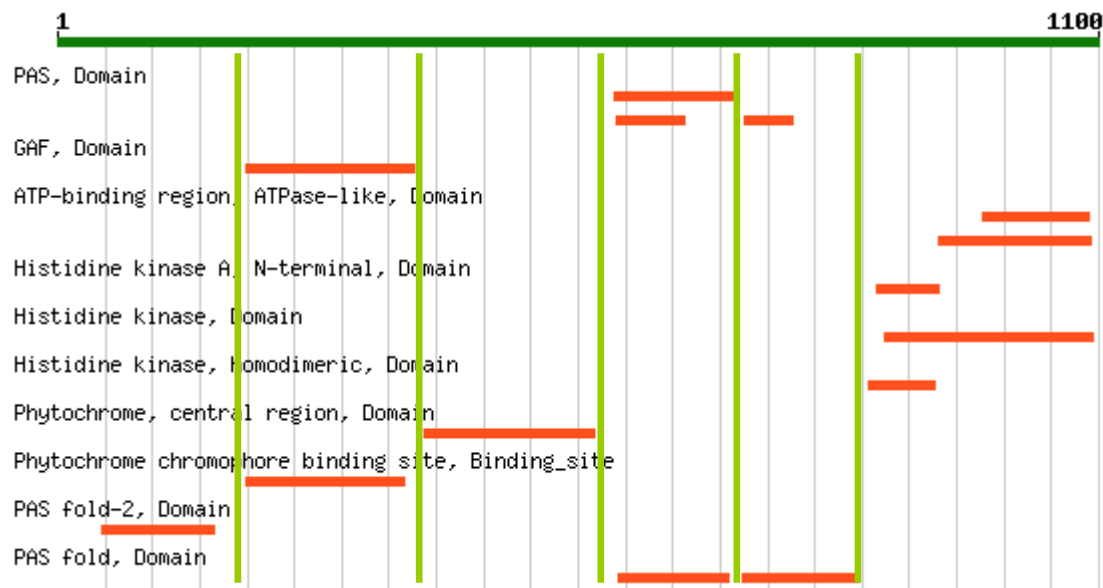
1

1100

PAS, Domain

GAF, Domain

ATP-binding region, ATPase-like, Domain

Histidine kinase A, N-terminal, Domain

Histidine kinase, Domain

Histidine kinase, homodimeric, Domain

Phytochrome, central region, Domain

Phytochrome chromophore binding site, Binding_site

PAS fold-2, Domain

PAS fold, Domain